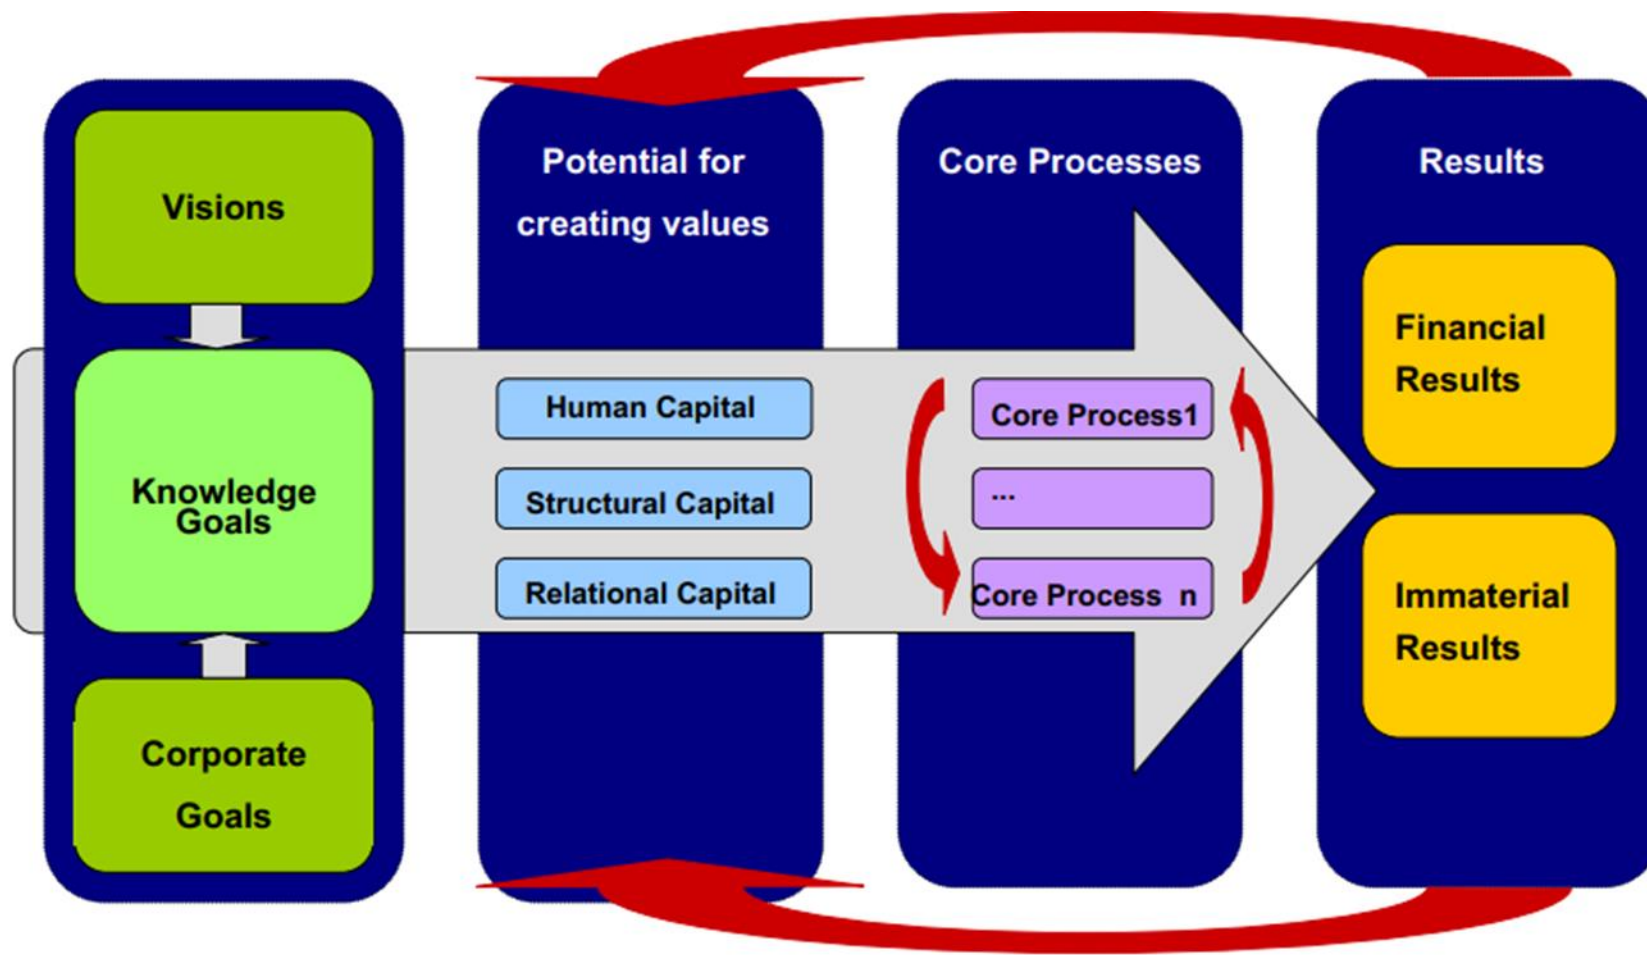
Visions

Knowledge Goals

Corporate Goals

Potential for creating values

Human Capital

Structural Capital

Relational Capital

Core Processes

Core Process1

...

Core Process n

Results

Financial Results

Immaterial Results